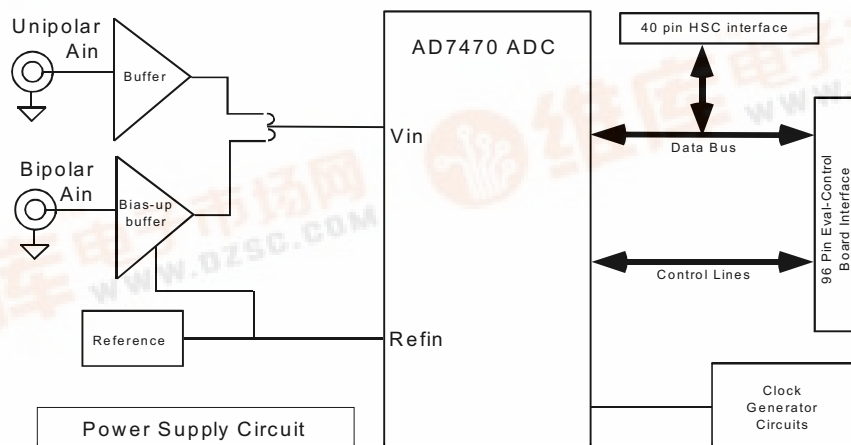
Unipolar Ain

Buffer

Bipolar Ain

Bias-up buffer

Reference

Power Supply Circuit

AD7470 ADC

Vin

Refin

40 pin HSC interface

Data Bus

Control Lines

96 Pin Eval-Control Board Interface

Clock Generator Circuits

www.dzsc.com